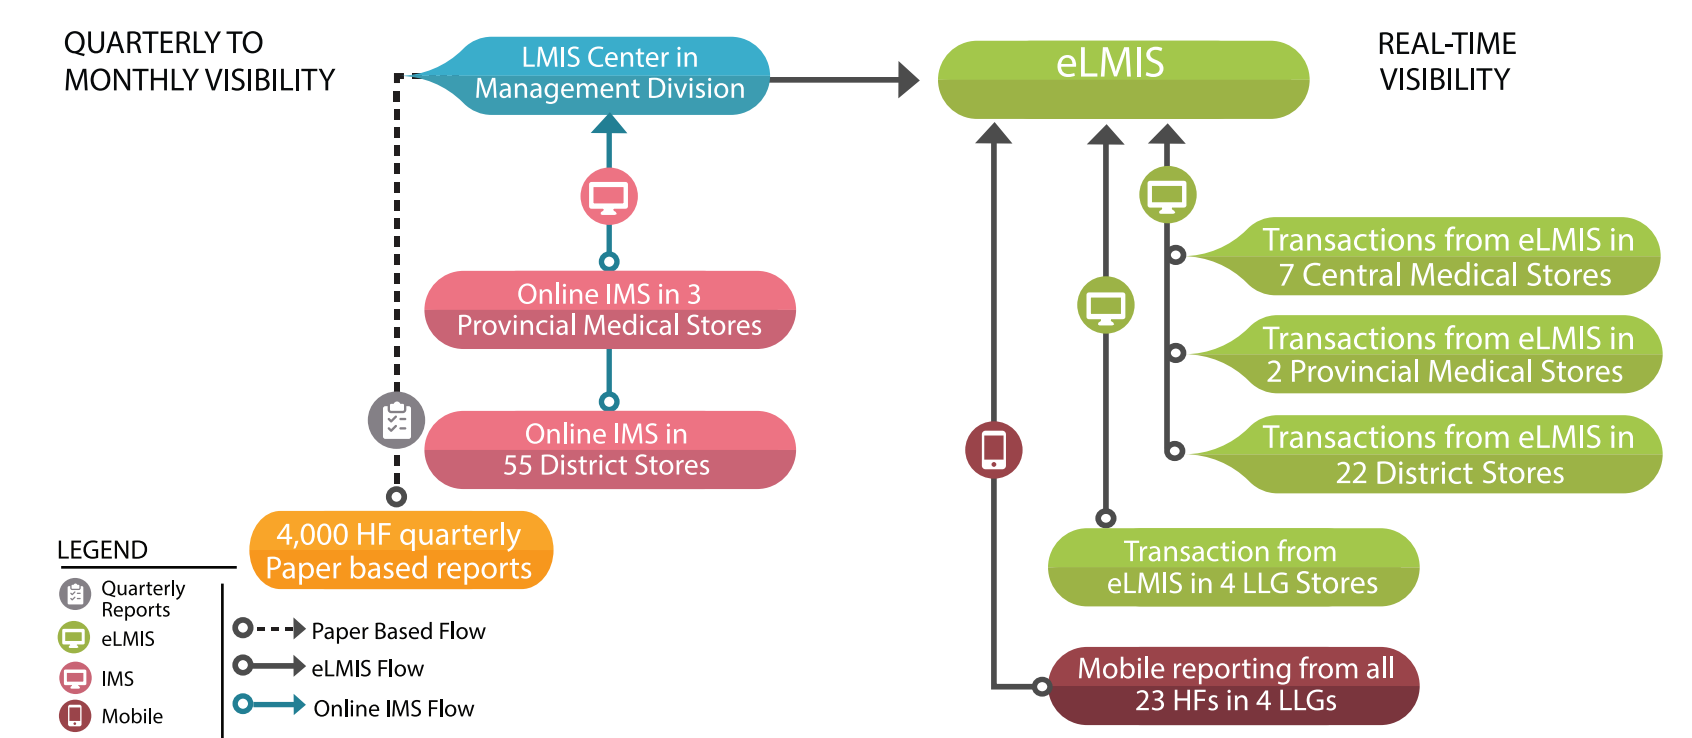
QUARTERLY TO MONTHLY VISIBILITY

LMIS Center in Management Division

eLMIS

REAL-TIME VISIBILITY

Online IMS in 3 Provincial Medical Stores

Online IMS in 55 District Stores

4,000 HF quarterly Paper based reports

Transactions from eLMIS in 7 Central Medical Stores

Transactions from eLMIS in 2 Provincial Medical Stores

Transactions from eLMIS in 22 District Stores

Transaction from eLMIS in 4 LLG Stores

Mobile reporting from all 23 HFs in 4 LLGs

LEGEND

Quarterly Reports

eLMIS

IMS

Mobile

Paper Based Flow

eLMIS Flow

Online IMS Flow